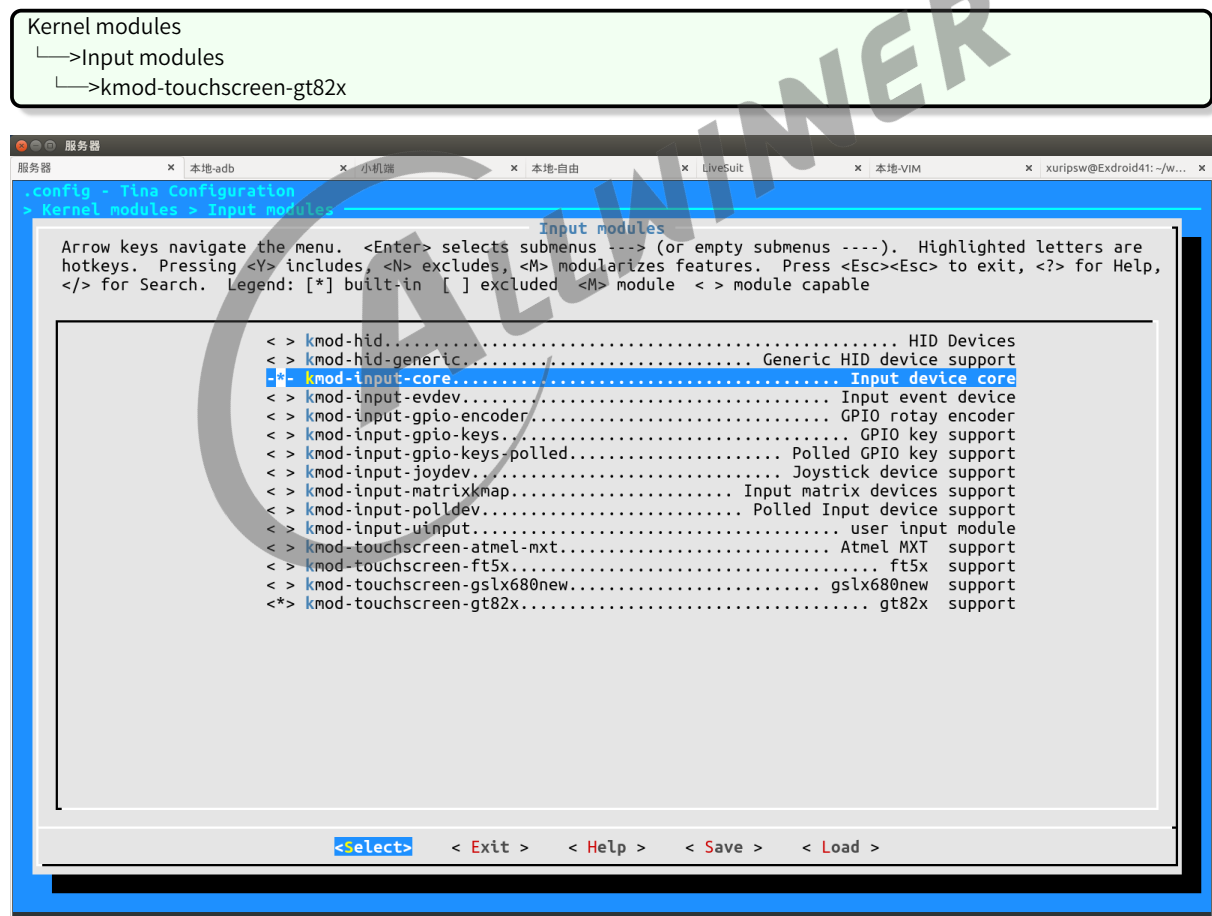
Kernel modules
└──>Input modules
└──>kmod-touchscreen-gt82x

服务器
服务器 × 本地-adb × 小机端 × 本地-自由 × LiveSuit × 本地-VIM × xuripsw@Exdroid41: ~/w... ×

.config - Tina Configuration
> Kernel modules > Input modules

Input modules

Arrow keys navigate the menu. <Enter> selects submenus ---> (or empty submenus ----). Highlighted letters are hotkeys. Pressing <Y> includes, <N> excludes, <M> modularizes features. Press <Esc><Esc> to exit, <?> for Help, </> for Search. Legend: [*] built-in [ ] excluded <M> module < > module capable

< > kmod-hid.............................................. HID Devices
< > kmod-hid-generic.............................. Generic HID device support
-*- kmod-input-core...................................... Input device core
< > kmod-input-evdev.................................. Input event device
< > kmod-input-gpio-encoder........................... GPIO rotay encoder
< > kmod-input-gpio-keys.................................. GPIO key support
< > kmod-input-gpio-keys-polled...................... Polled GPIO key support
< > kmod-input-joydev............................. Joystick device support
< > kmod-input-matrixkmap...................... Input matrix devices support
< > kmod-input-polldev.......................... Polled Input device support
< > kmod-input-uinput...................................... user input module
< > kmod-touchscreen-atmel-mxt.............................. Atmel MXT support
< > kmod-touchscreen-ft5x....................................... ft5x support
< > kmod-touchscreen-gslx680new........................... gslx680new support
<*> kmod-touchscreen-gt82x...................................... gt82x support

<Select> < Exit > < Help > < Save > < Load >

ALLWINER